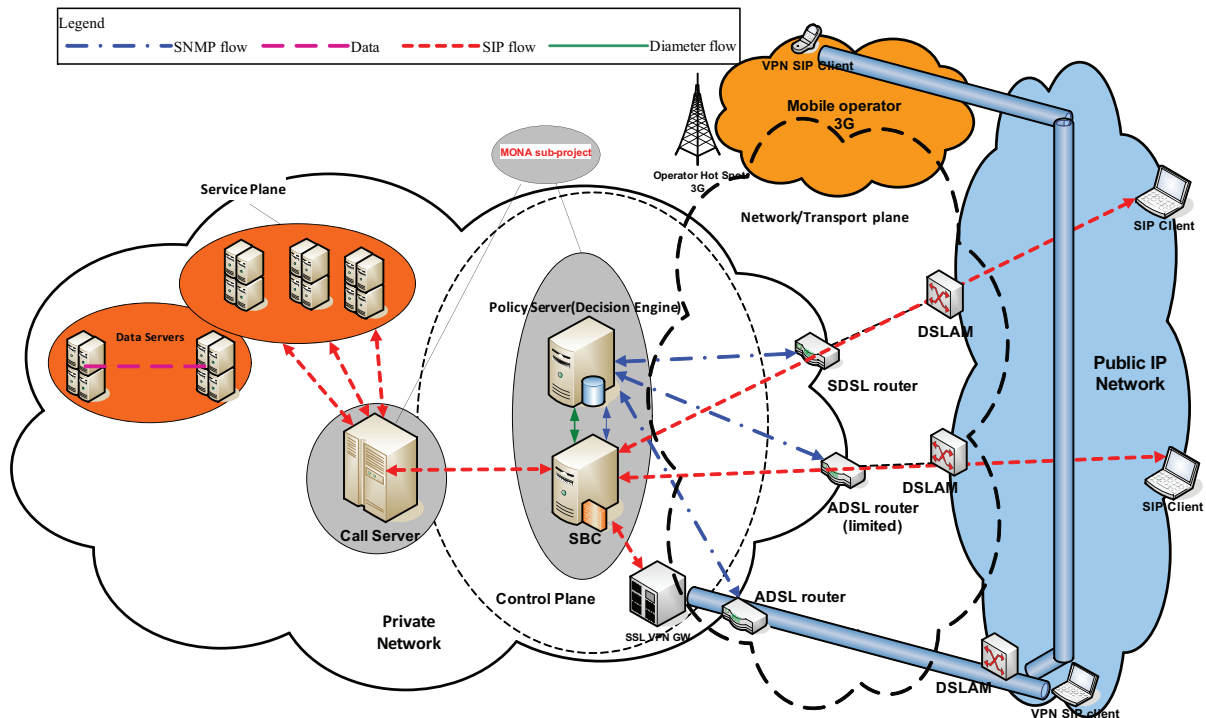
Legend
SNMP flow
Data
SIP flow
Diameter flow

VPN SIP Client
Mobile operator 3G
Operator Hot Spot 3G
MONA sub-project
Service Plane
Network/Transport plane
SIP Client
Data Servers
Policy Server(Decision Engine)
DSLAM
SDSL router
Public IP Network
DSLAM
SIP Client
ADSL router (limited)
Call Server
SBC
ADSL router
Private Network
Control Plane
SSL VPN GW
DSLAM
VPN SIP client